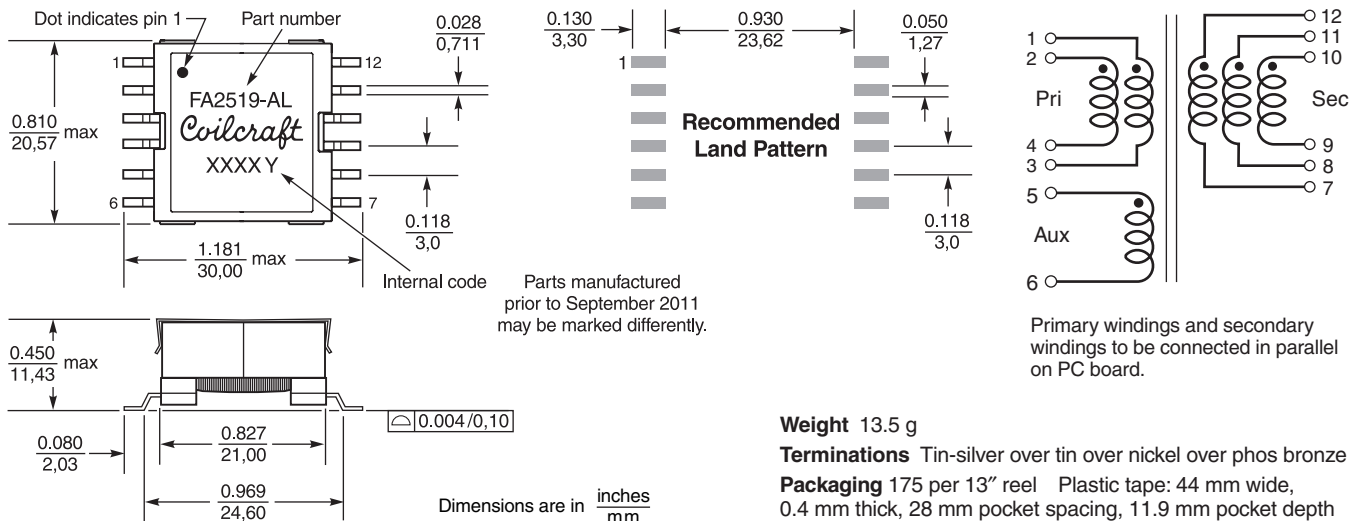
Dot indicates pin 1

Part number

$\frac{0.028}{0,711}$

1

12

FA2519-AL

Coilcraft

XXXX Y

$\frac{0.810}{20,57}$ max

6

7

$\frac{0.118}{3,0}$

$\frac{1.181}{30,00}$ max

Internal code

$\frac{0.130}{3,30}$

$\frac{0.930}{23,62}$

$\frac{0.050}{1,27}$

1

Recommended Land Pattern

$\frac{0.118}{3,0}$

Parts manufactured prior to September 2011 may be marked differently.

1
2
Pri
4
3
5
Aux
6

12
11
10
Sec
9
8
7

Primary windings and secondary windings to be connected in parallel on PC board.

$\frac{0.450}{11,43}$ max

0.004/0,10

$\frac{0.080}{2,03}$

$\frac{0.827}{21,00}$

$\frac{0.969}{24,60}$

Dimensions are in $\frac{\text{inches}}{\text{mm}}$

**Weight** 13.5 g

**Terminations** Tin-silver over tin over nickel over phos bronze

**Packaging** 175 per 13″ reel Plastic tape: 44 mm wide, 0.4 mm thick, 28 mm pocket spacing, 11.9 mm pocket depth